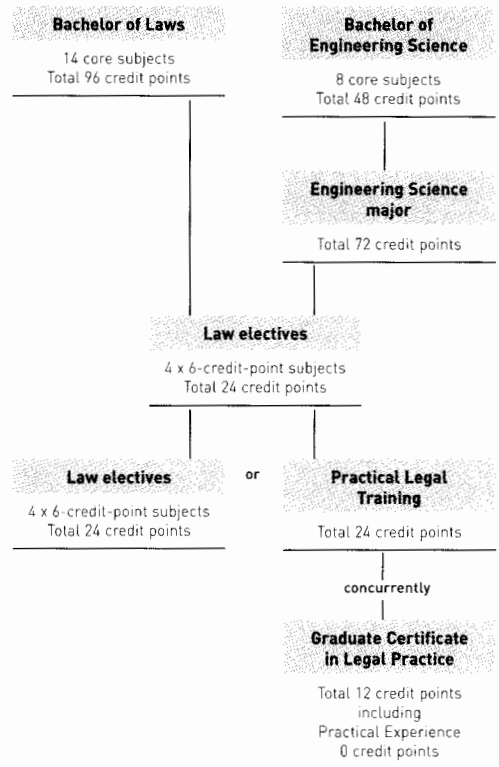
Bachelor of Laws

14 core subjects
Total 96 credit points

Bachelor of Engineering Science

8 core subjects
Total 48 credit points

Engineering Science major

Total 72 credit points

Law electives

4 x 6-credit-point subjects
Total 24 credit points

Law electives

4 x 6-credit-point subjects
Total 24 credit points

or

Practical Legal Training

Total 24 credit points

concurrently

Graduate Certificate in Legal Practice

Total 12 credit points
including
Practical Experience
0 credit points